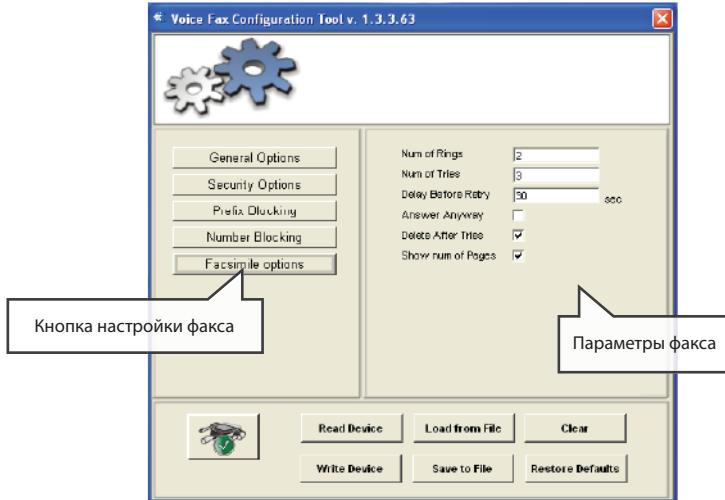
Voice Fax Configuration Tool v. 1.3.3.63

General Options
Security Options
Prefix Blocking
Number Blocking
Facsimile options

Num of Rings 2
Num of Tries 3
Delay Before Retry 30 sec
Answer Anyway
Delete After Tries
Show num of Pages

Кнопка настройки факса

Параметры факса

Read Device
Load from File
Clear
Write Device
Save to File
Restore Defaults